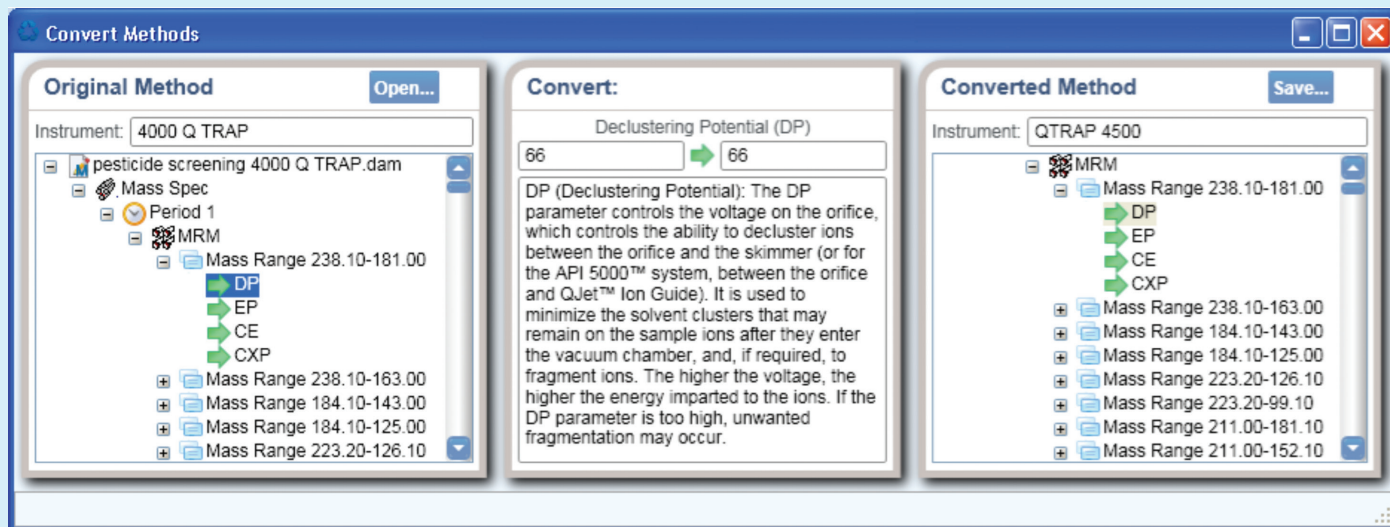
Convert Methods

Original Method

Open...

Instrument: 4000 Q TRAP

pesticide screening 4000 Q TRAP.dam
Mass Spec
Period 1
MRM
Mass Range 238.10-181.00
DP
EP
CE
CXP
Mass Range 238.10-163.00
Mass Range 184.10-143.00
Mass Range 184.10-125.00
Mass Range 223.20-126.10

Convert:

Declustering Potential (DP)

66

66

DP (Declustering Potential): The DP parameter controls the voltage on the orifice, which controls the ability to decluster ions between the orifice and the skimmer (or for the API 5000™ system, between the orifice and QJet™ Ion Guide). It is used to minimize the solvent clusters that may remain on the sample ions after they enter the vacuum chamber, and, if required, to fragment ions. The higher the voltage, the higher the energy imparted to the ions. If the DP parameter is too high, unwanted fragmentation may occur.

Converted Method

Save...

Instrument: QTRAP 4500

MRM
Mass Range 238.10-181.00
DP
EP
CE
CXP
Mass Range 238.10-163.00
Mass Range 184.10-143.00
Mass Range 184.10-125.00
Mass Range 223.20-126.10
Mass Range 223.20-99.10
Mass Range 211.00-181.10
Mass Range 211.00-152.10